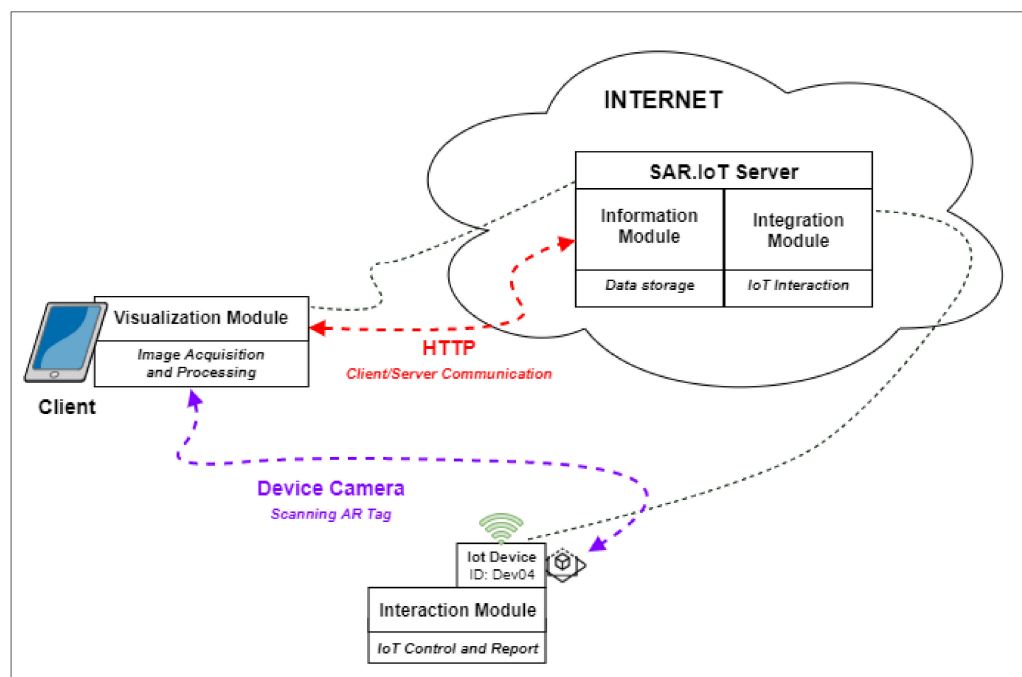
INTERNET

SAR.IoT Server

Information Module

Integration Module

Data storage

IoT Interaction

Visualization Module

Image Acquisition and Processing

Client

HTTP

Client/Server Communication

Device Camera

Scanning AR Tag

Iot Device
ID: Dev04

Interaction Module

IoT Control and Report